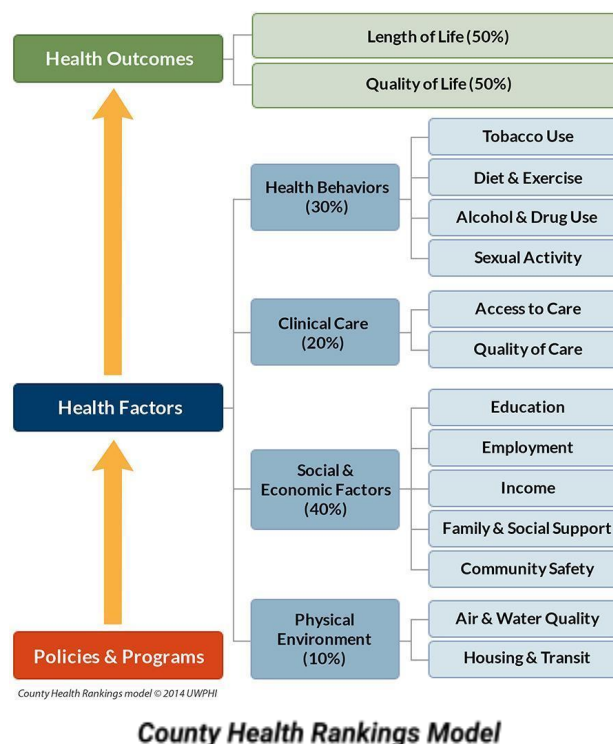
Health Outcomes

Length of Life (50%)

Quality of Life (50%)

Health Behaviors (30%)

Tobacco Use

Diet & Exercise

Alcohol & Drug Use

Sexual Activity

Clinical Care (20%)

Access to Care

Quality of Care

Health Factors

Social & Economic Factors (40%)

Education

Employment

Income

Family & Social Support

Community Safety

Physical Environment (10%)

Air & Water Quality

Housing & Transit

Policies & Programs

County Health Rankings model © 2014 UWPHI

County Health Rankings Model